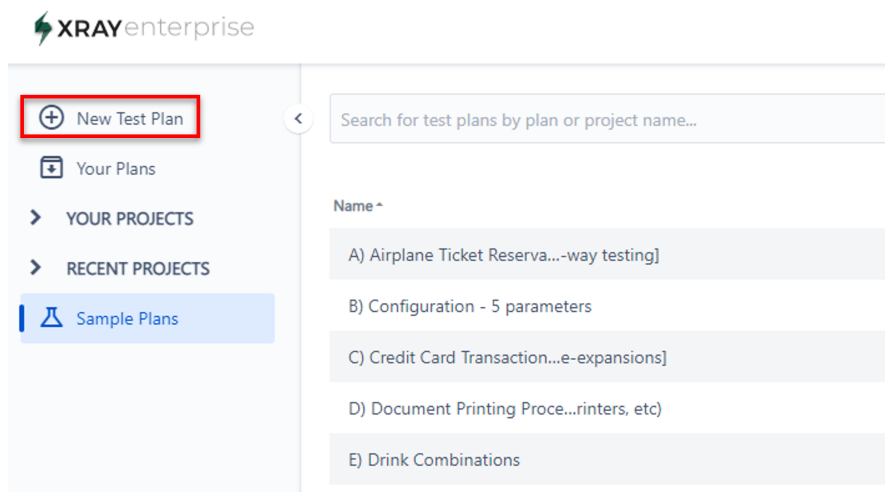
XRAYenterprise

New Test Plan

Your Plans

YOUR PROJECTS

RECENT PROJECTS

Sample Plans

Search for test plans by plan or project name...

Name

A) Airplane Ticket Reserva...-way testing]

B) Configuration - 5 parameters

C) Credit Card Transaction...e-expansions]

D) Document Printing Proce...rinters, etc)

E) Drink Combinations